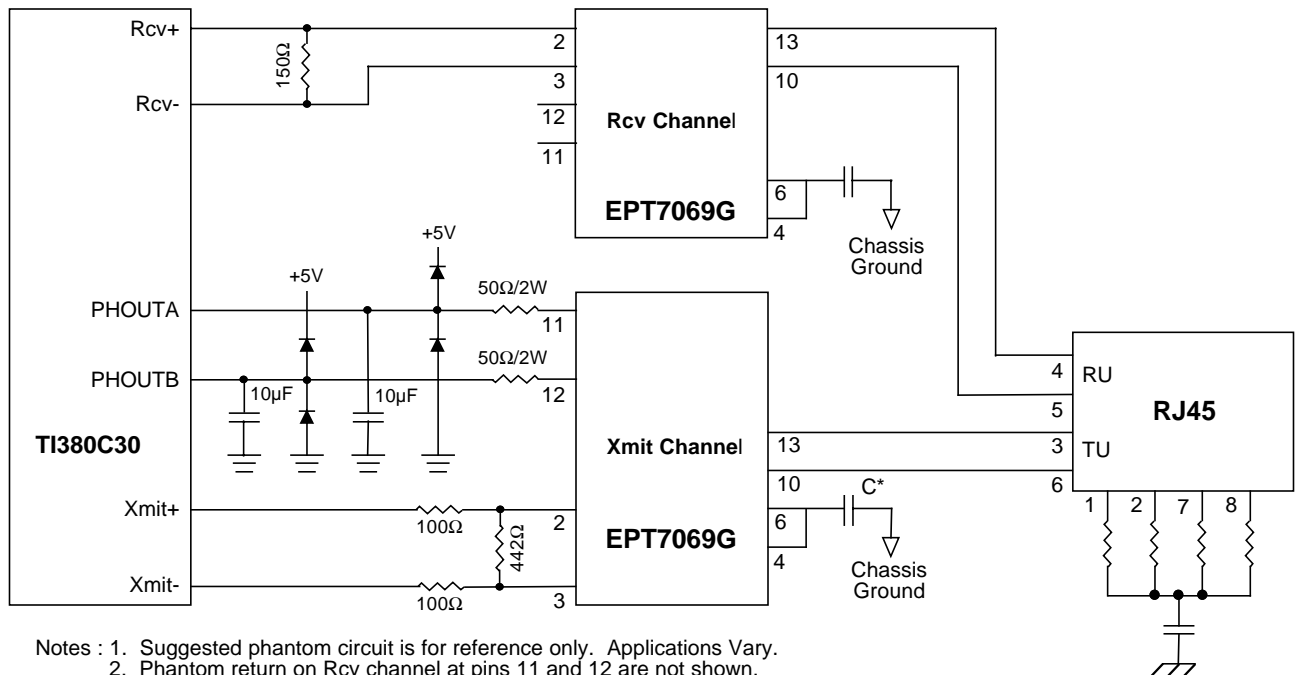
Rcv+
150Ω
Rcv-
2
3
12
11
Rcv Channel
EPT7069G
13
10
6
4
Chassis Ground
+5V
+5V
PHOUTA
PHOUTB
10µF
10µF
50Ω/2W
11
50Ω/2W
12
TI380C30
Xmit Channel
EPT7069G
13
10
6
4
C*
Chassis Ground
Xmit+
Xmit-
100Ω
100Ω
442Ω
2
3
4
5
3
6
RU
TU
RJ45
1
2
7
8

Notes : 1. Suggested phantom circuit is for reference only. Applications Vary.
2. Phantom return on Rcv channel at pins 11 and 12 are not shown.